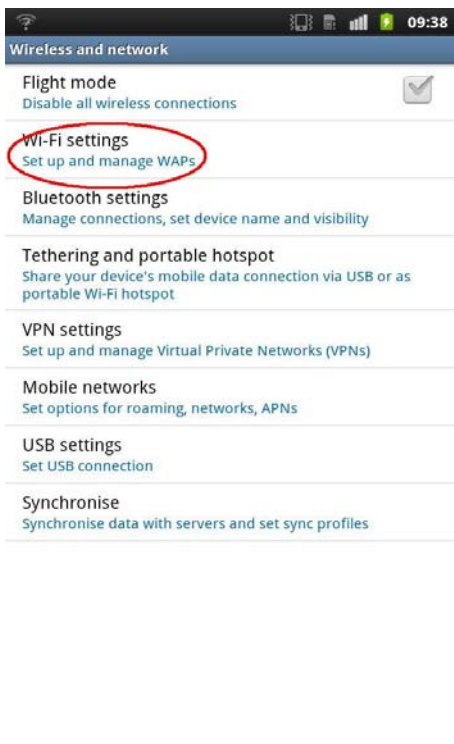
09:38

Wireless and network

Flight mode
Disable all wireless connections

Wi-Fi settings
Set up and manage WAPs

Bluetooth settings
Manage connections, set device name and visibility

Tethering and portable hotspot
Share your device's mobile data connection via USB or as portable Wi-Fi hotspot

VPN settings
Set up and manage Virtual Private Networks (VPNs)

Mobile networks
Set options for roaming, networks, APNs

USB settings
Set USB connection

Synchronise
Synchronise data with servers and set sync profiles